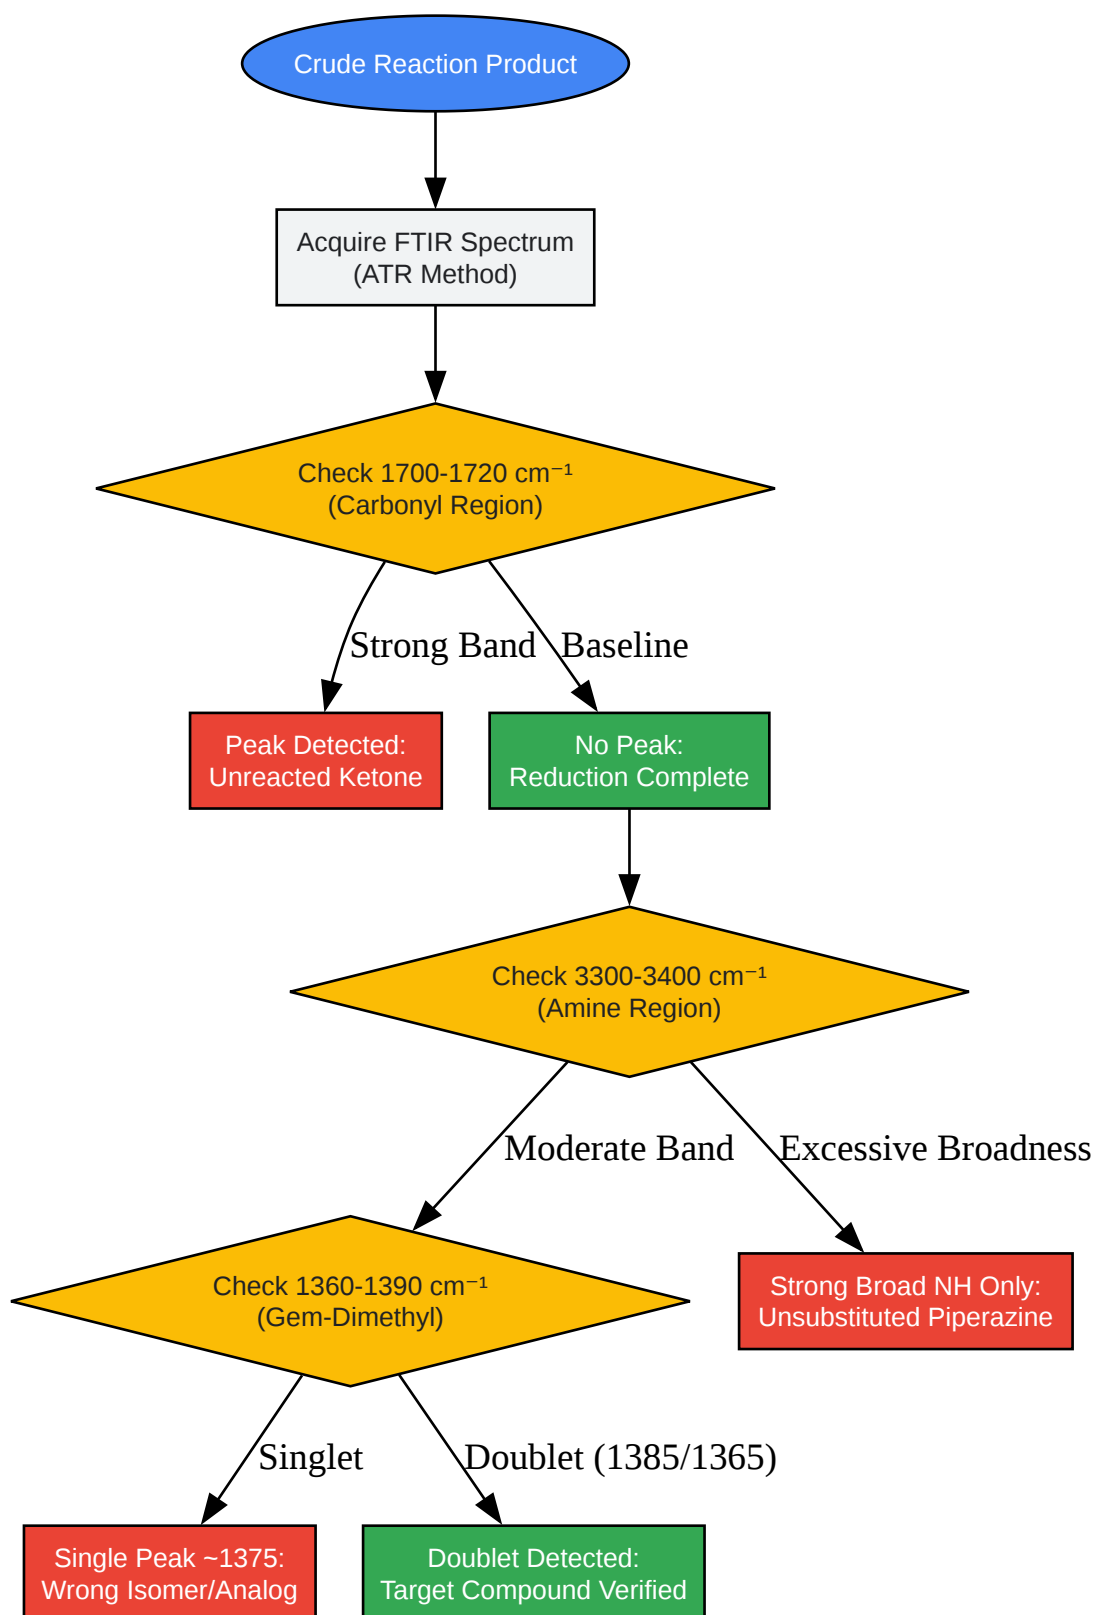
Crude Reaction Product

Acquire FTIR Spectrum (ATR Method)

Check 1700-1720 cm⁻¹ (Carbonyl Region)

Strong Band

Baseline

Peak Detected: Unreacted Ketone

No Peak: Reduction Complete

Check 3300-3400 cm⁻¹ (Amine Region)

Moderate Band

Excessive Broadness

Check 1360-1390 cm⁻¹ (Gem-Dimethyl)

Strong Broad NH Only: Unsubstituted Piperazine

Singlet

Doublet (1385/1365)

Single Peak ~1375: Wrong Isomer/Analog

Doublet Detected: Target Compound Verified